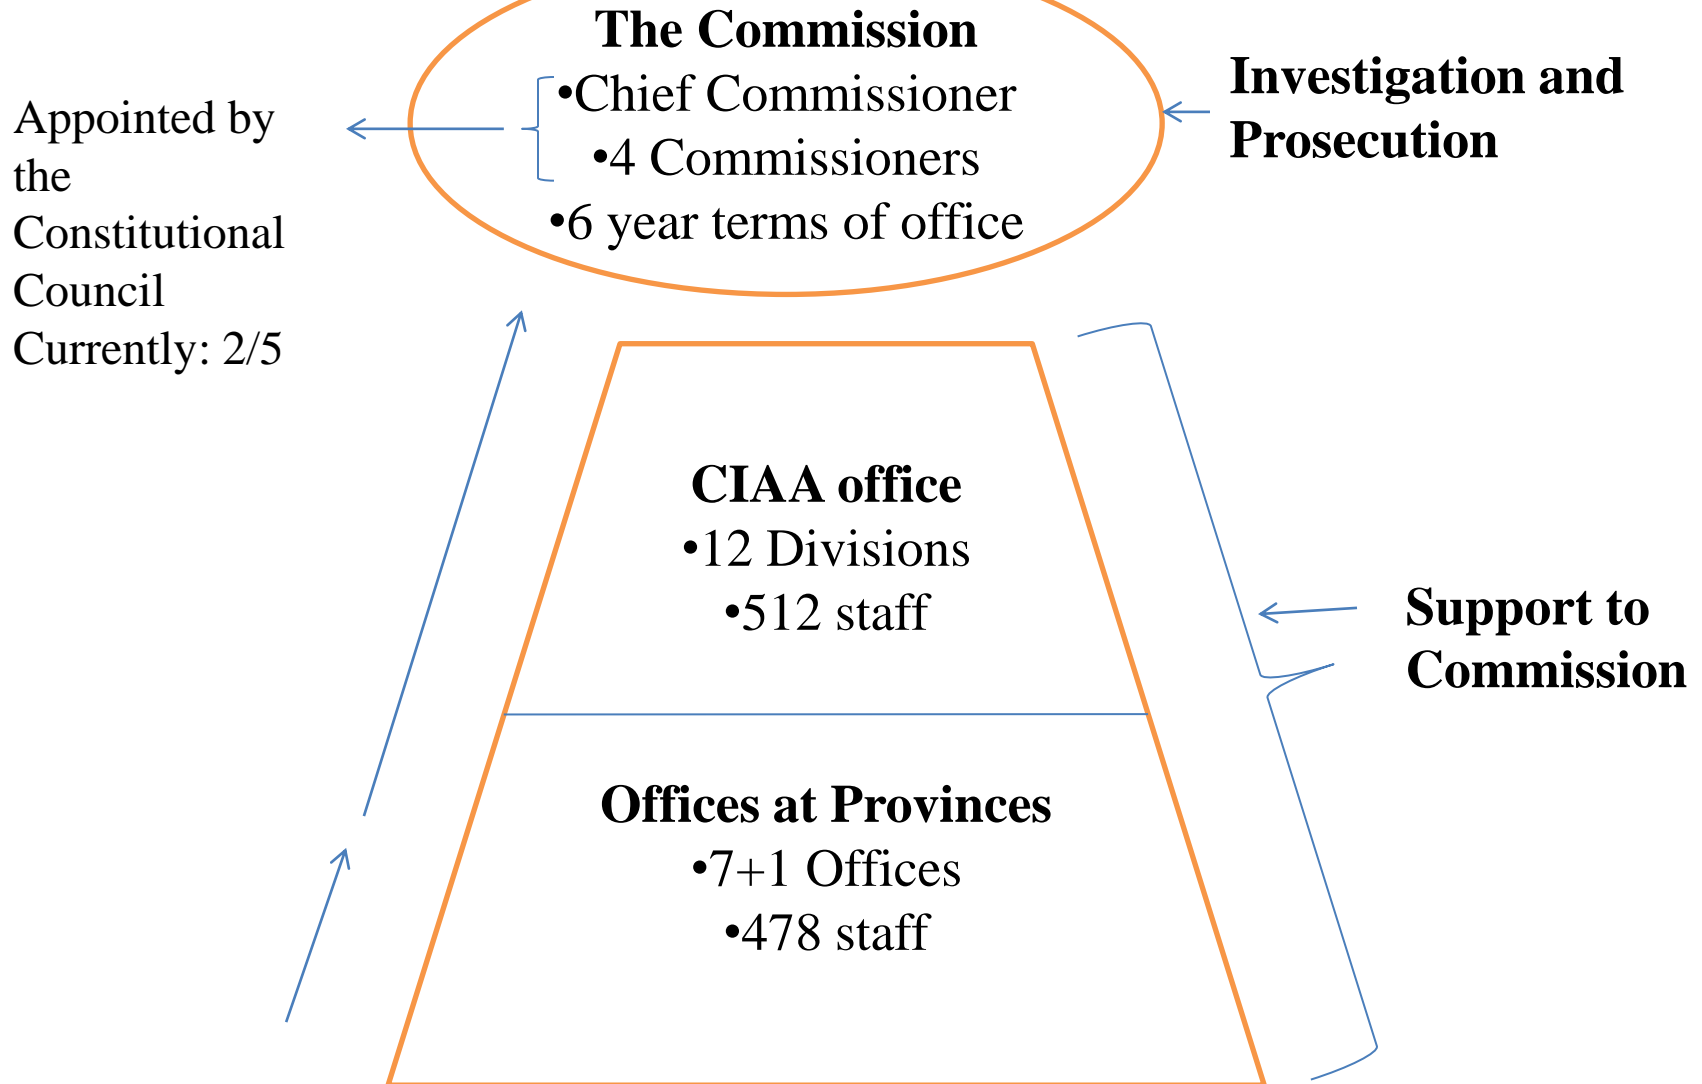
Appointed by the Constitutional Council
Currently: 2/5

The Commission
•Chief Commissioner
•4 Commissioners
•6 year terms of office

Investigation and Prosecution

CIAA office
•12 Divisions
•512 staff

Support to Commission

Offices at Provinces
•7+1 Offices
•478 staff